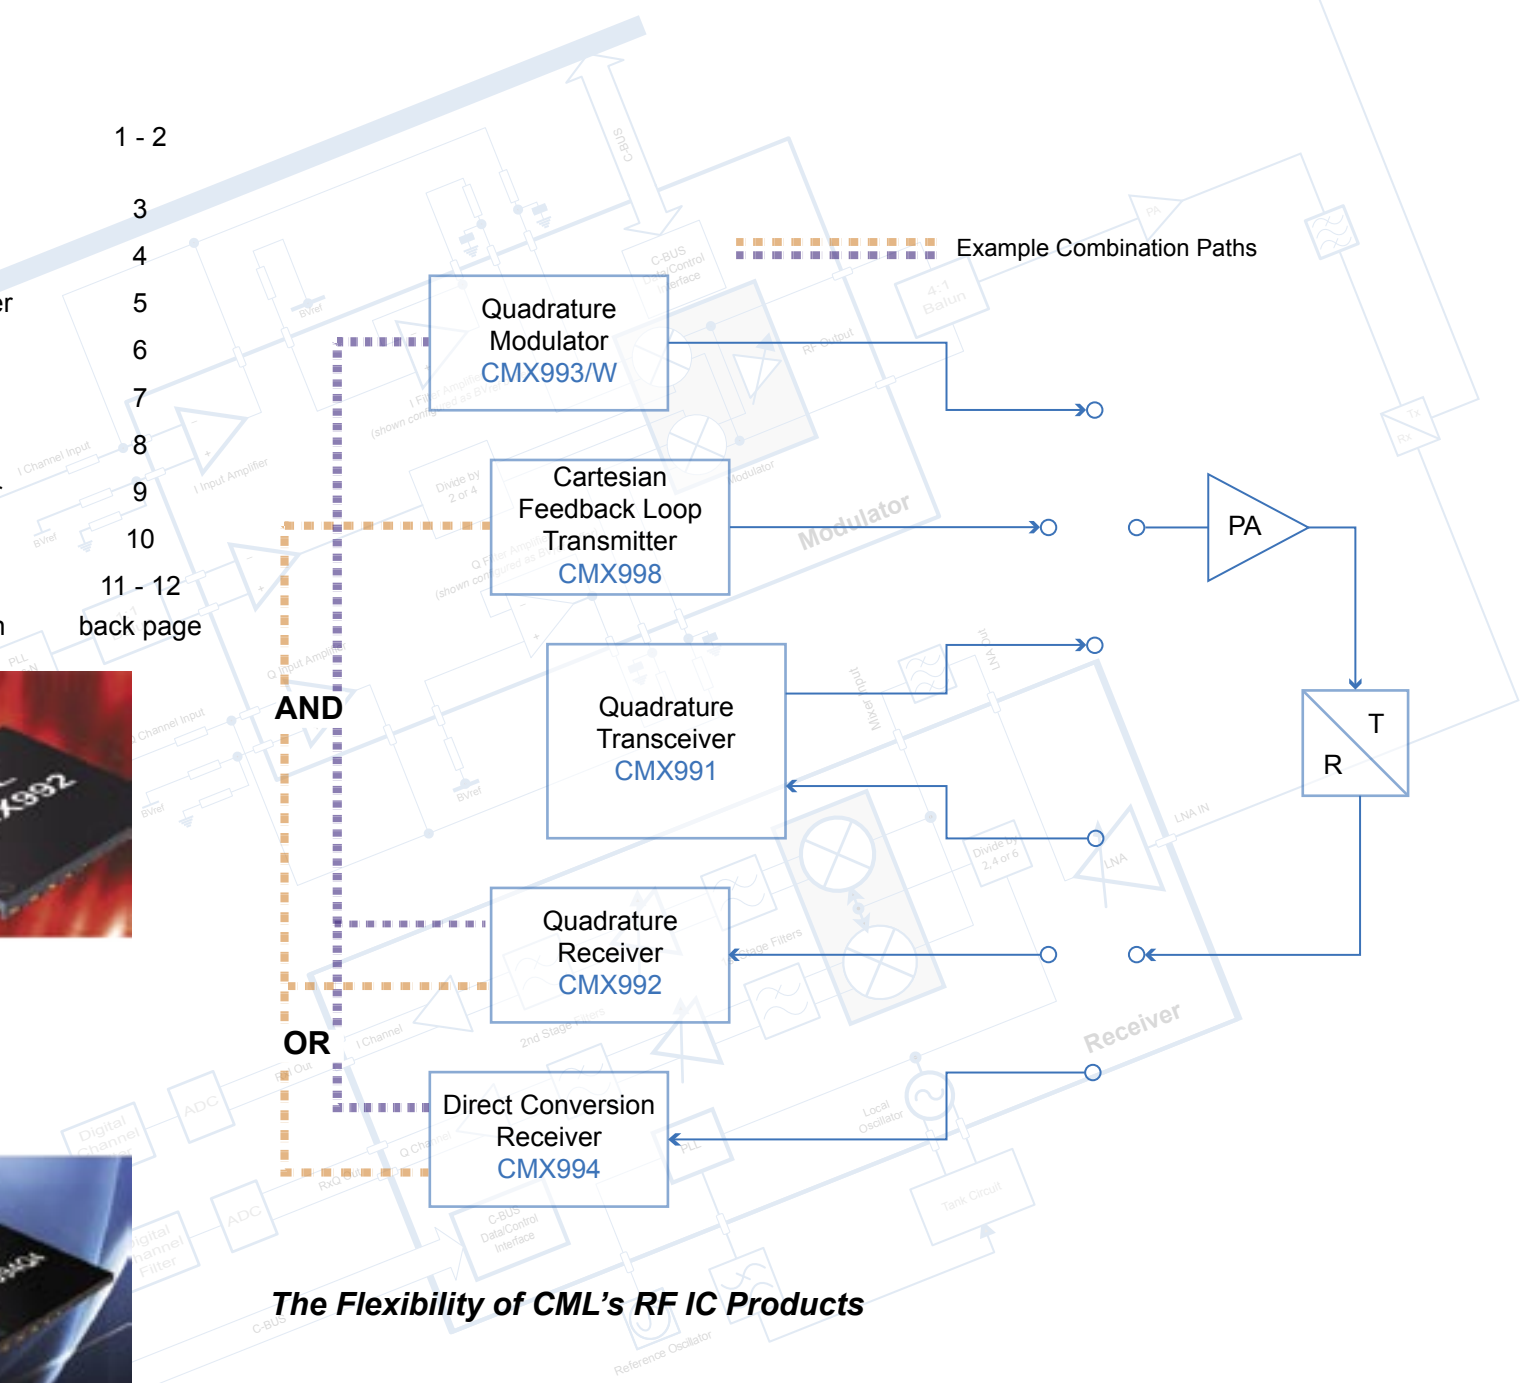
1 - 2

3

4

er 5

6

7

8

9

10

11 - 12

n back page

Example Combination Paths

Quadrature Modulator CMX993/W

Cartesian Feedback Loop Transmitter CMX998

PA

Quadrature Transceiver CMX991

T

R

AND

Quadrature Receiver CMX992

OR

Direct Conversion Receiver CMX994

Modulator

Receiver

The Flexibility of CML's RF IC Products